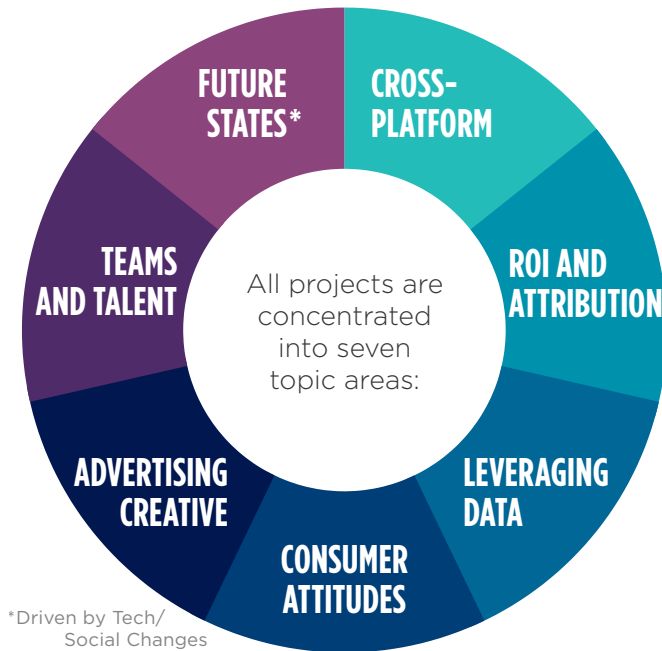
FUTURE STATES*

CROSS-PLATFORM

ROI AND ATTRIBUTION

LEVERAGING DATA

CONSUMER ATTITUDES

ADVERTISING CREATIVE

TEAMS AND TALENT

All projects are concentrated into seven topic areas:

*Driven by Tech/ Social Changes